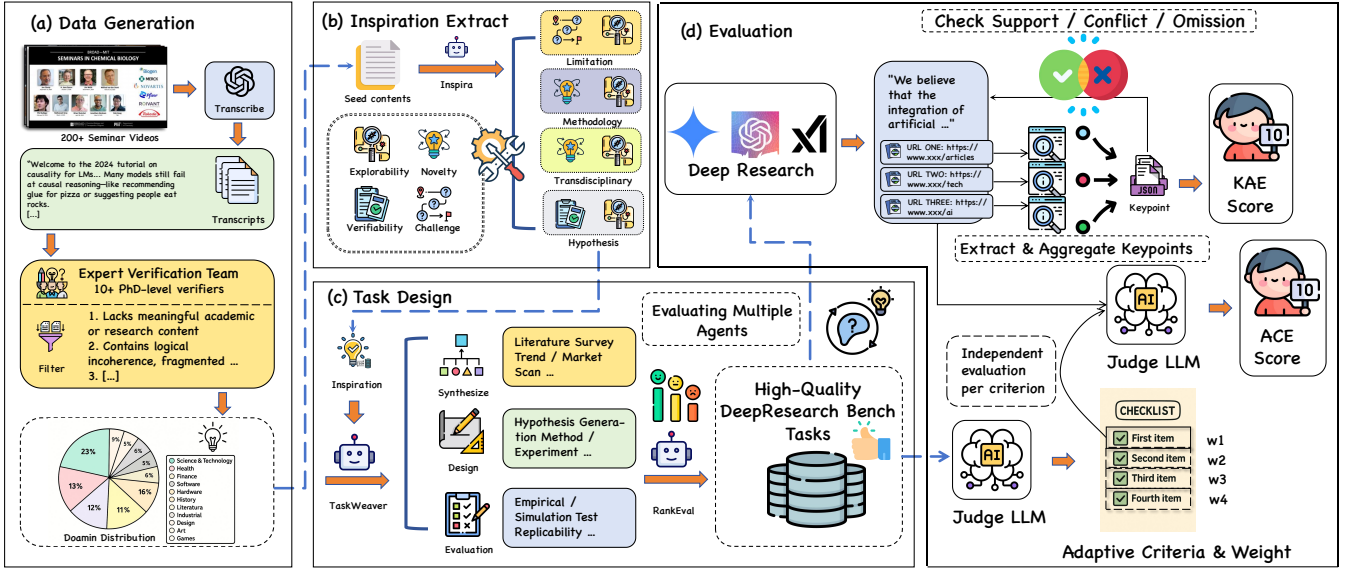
(a) Data Generation

BROAD—MIT
SEMINARS IN CHEMICAL BIOLOGY

200+ Seminar Videos

Transcribe

"Welcome to the 2024 tutorial on causality for LMs... Many models still fail at causal reasoning—like recommending glue for pizza or suggesting people eat rocks.
[...]

Transcripts

Expert Verification Team
10+ PhD-level verifiers

Filter

1. Lacks meaningful academic or research content
2. Contains logical incoherence, fragmented ...
3. [...]

23%
13%
12%
11%
16%
5%
5%
6%
5%

Science & Technology
Health
Finance
Software
Hardware
History
Literatura
Industrial
Design
Art
Games

Doamin Distribution

(b) Inspiration Extract

Seed contents

Inspira

Explorability
Novelty
Verifiability
Challenge

Limitation
Methodology
Transdisciplinary
Hypothesis

(c) Task Design

Inspiration

TaskWeaver

Synthesize
Design
Evaluation

Literature Survey Trend / Market Scan ...

Hypothesis Generation Method / Experiment ...

Empirical / Simulation Test Replicability ...

Evaluating Multiple Agents

RankEval

High-Quality DeepResearch Bench Tasks

(d) Evaluation

Deep Research

Check Support / Conflict / Omission

"We believe that the integration of artificial ..."

URL ONE: https://www.xxx/articles
URL TWO: https://www.xxx/tech
URL THREE: https://www.xxx/ai

JSON
Keypoint

Extract & Aggregate Keypoints

10
KAE Score

AI
Judge LLM

10
ACE Score

Independent evaluation per criterion

CHECKLIST
First item w1
Second item w2
Third item w3
Fourth item w4

AI
Judge LLM

Adaptive Criteria & Weight